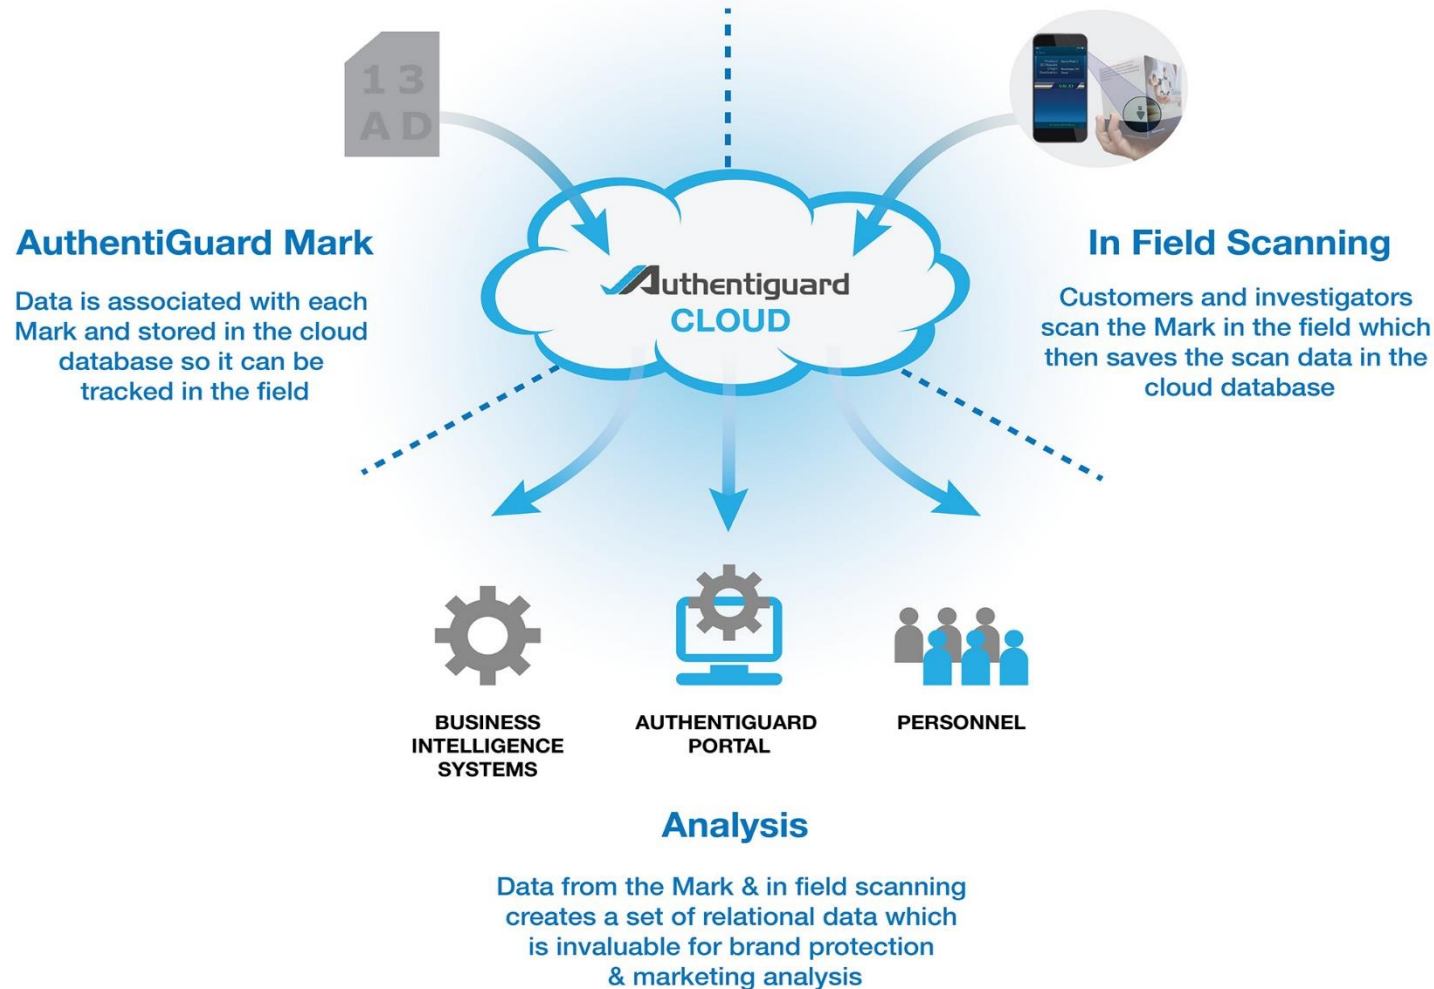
1 3
A D

AuthentiGuard Mark

Data is associated with each Mark and stored in the cloud database so it can be tracked in the field

Authentiguard
CLOUD

In Field Scanning

Customers and investigators scan the Mark in the field which then saves the scan data in the cloud database

BUSINESS INTELLIGENCE SYSTEMS

AUTHENTIGUARD PORTAL

PERSONNEL

Analysis

Data from the Mark & in field scanning creates a set of relational data which is invaluable for brand protection & marketing analysis